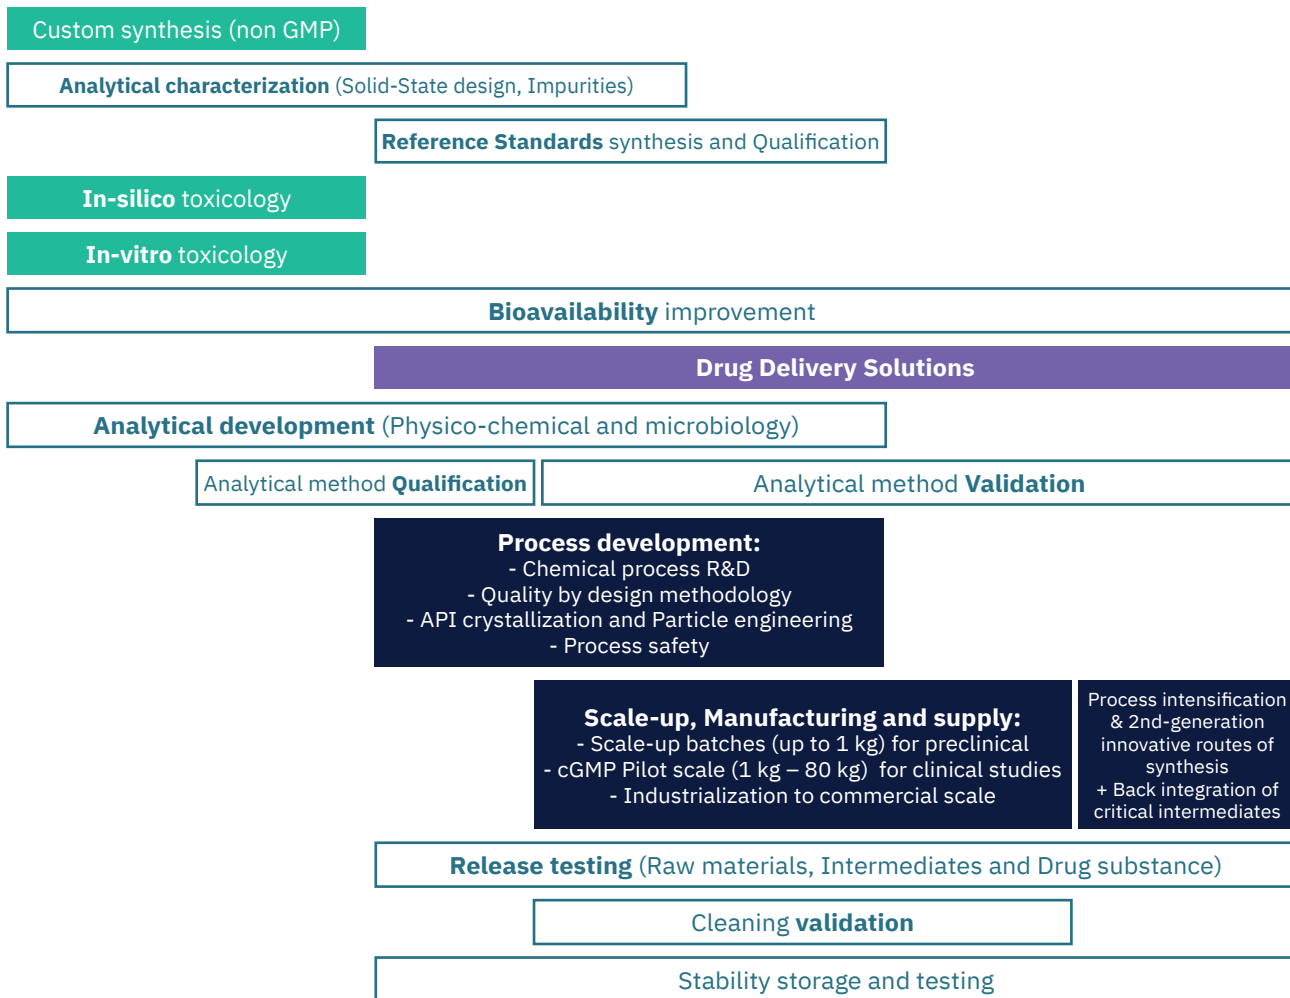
Custom synthesis (non GMP)

Analytical characterization (Solid-State design, Impurities)

Reference Standards synthesis and Qualification

In-silico toxicology

In-vitro toxicology

Bioavailability improvement

Drug Delivery Solutions

Analytical development (Physico-chemical and microbiology)

Analytical method Qualification

Analytical method Validation

Process development:
- Chemical process R&D
- Quality by design methodology
- API crystallization and Particle engineering
- Process safety

Scale-up, Manufacturing and supply:
- Scale-up batches (up to 1 kg) for preclinical
- cGMP Pilot scale (1 kg – 80 kg) for clinical studies
- Industrialization to commercial scale

Process intensification & 2nd-generation innovative routes of synthesis + Back integration of critical intermediates

Release testing (Raw materials, Intermediates and Drug substance)

Cleaning validation

Stability storage and testing